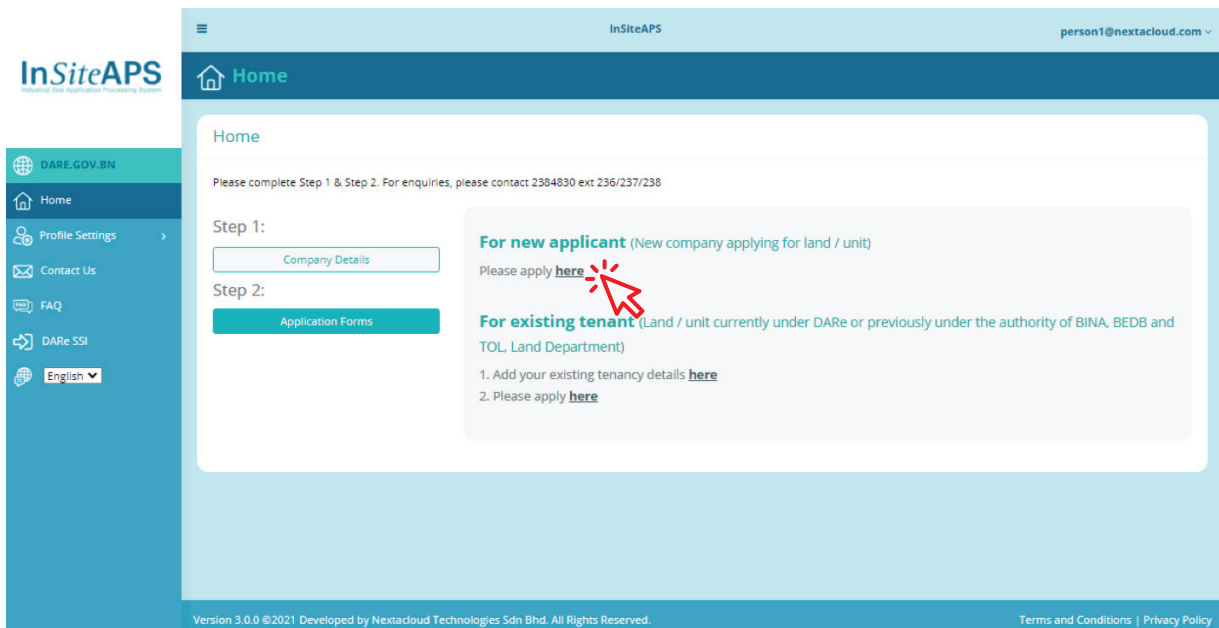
InSiteAPS
Industrial Site Application Processing System

DARE.GOV.BN
Home
Profile Settings
Contact Us
FAQ
DARe SSI
English

≡ InSiteAPS person1@nextacloud.com

Home

Home

Please complete Step 1 & Step 2. For enquiries, please contact 2384830 ext 236/237/238

Step 1:
Company Details
Step 2:
Application Forms

For new applicant (New company applying for land / unit)
Please apply here

For existing tenant (Land / unit currently under DARe or previously under the authority of BINA, BEDB and TOL, Land Department)
1. Add your existing tenancy details here
2. Please apply here

Version 3.0.0 ©2021 Developed by Nextacloud Technologies Sdn Bhd. All Rights Reserved.
Terms and Conditions | Privacy Policy